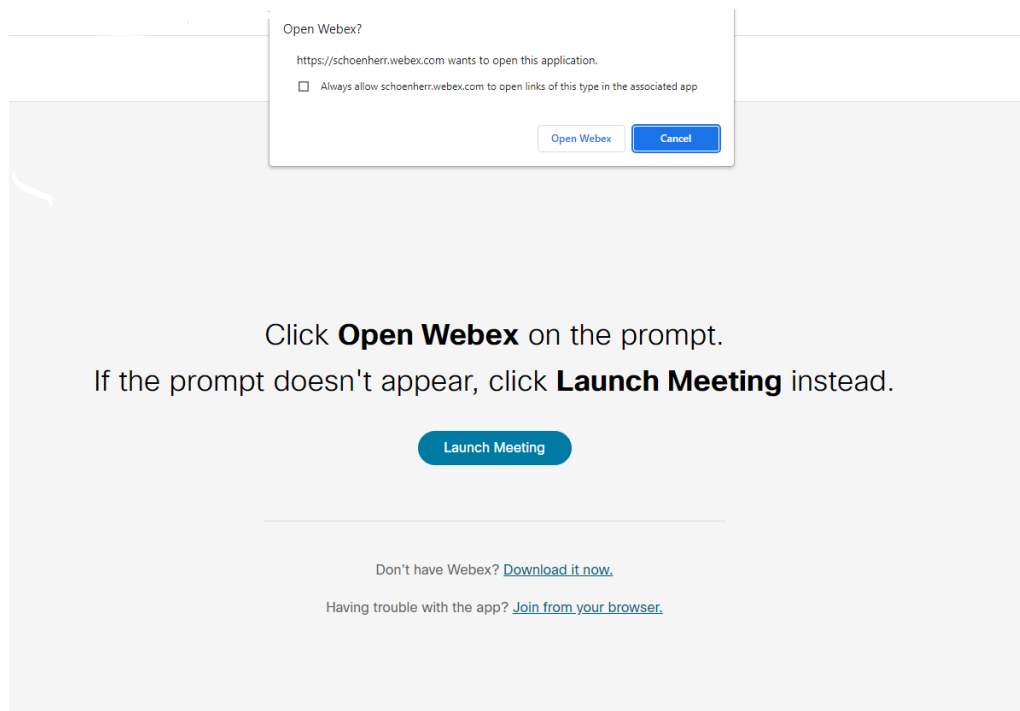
Open Webex?

https://schoenherr.webex.com wants to open this application.

Always allow schoenherr.webex.com to open links of this type in the associated app

Open Webex

Cancel

Click **Open Webex** on the prompt.
If the prompt doesn't appear, click **Launch Meeting** instead.

Launch Meeting

Don't have Webex? Download it now.

Having trouble with the app? Join from your browser.